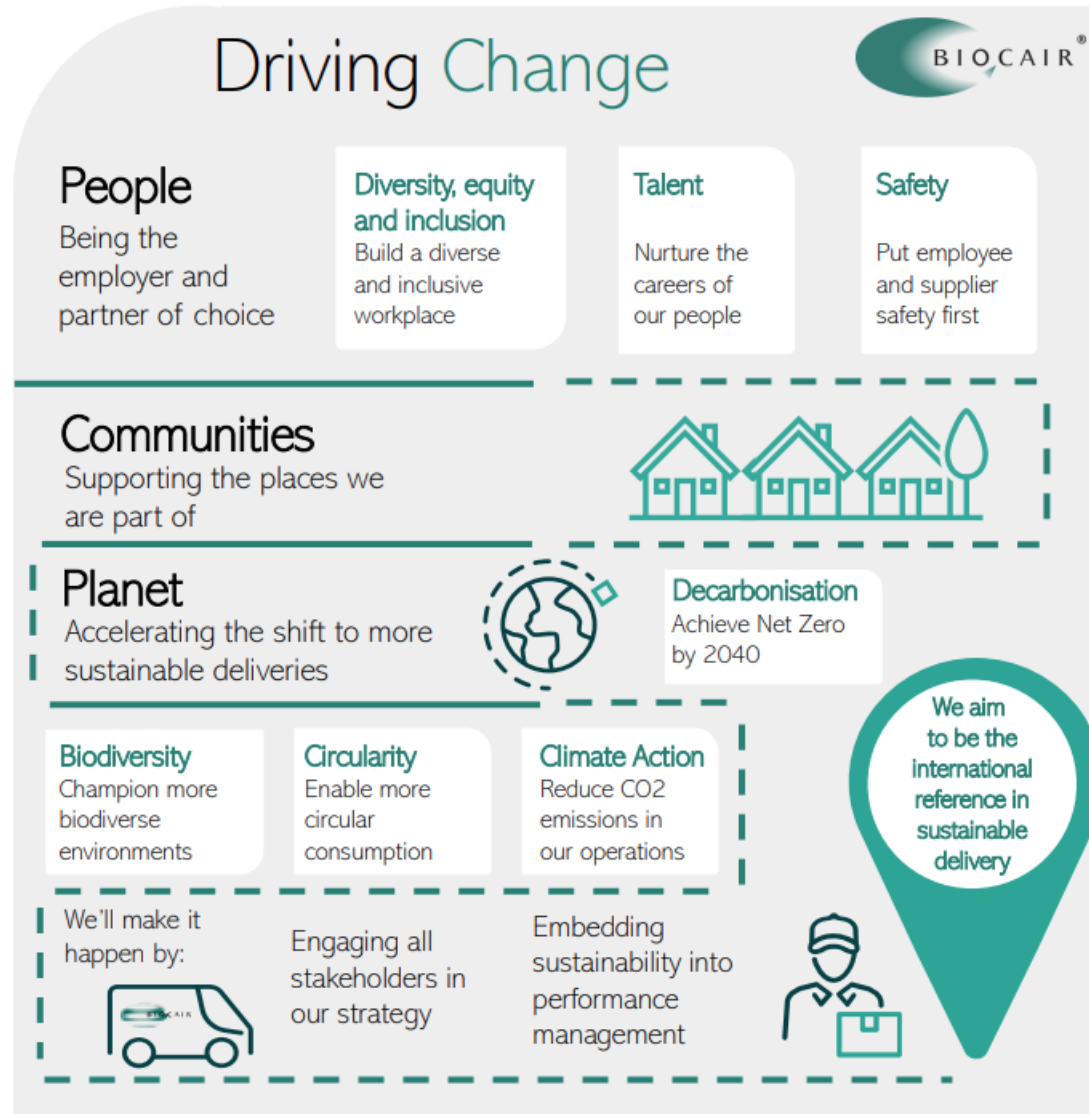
Driving Change

BIOCAIR®

People
Being the employer and partner of choice

Diversity, equity and inclusion
Build a diverse and inclusive workplace

Talent
Nurture the careers of our people

Safety
Put employee and supplier safety first

Communities
Supporting the places we are part of

Planet
Accelerating the shift to more sustainable deliveries

Decarbonisation
Achieve Net Zero by 2040

We aim to be the international reference in sustainable delivery

Biodiversity
Champion more biodiverse environments

Circularity
Enable more circular consumption

Climate Action
Reduce CO2 emissions in our operations

We'll make it happen by:

BIOCAIR

Engaging all stakeholders in our strategy

Embedding sustainability into performance management